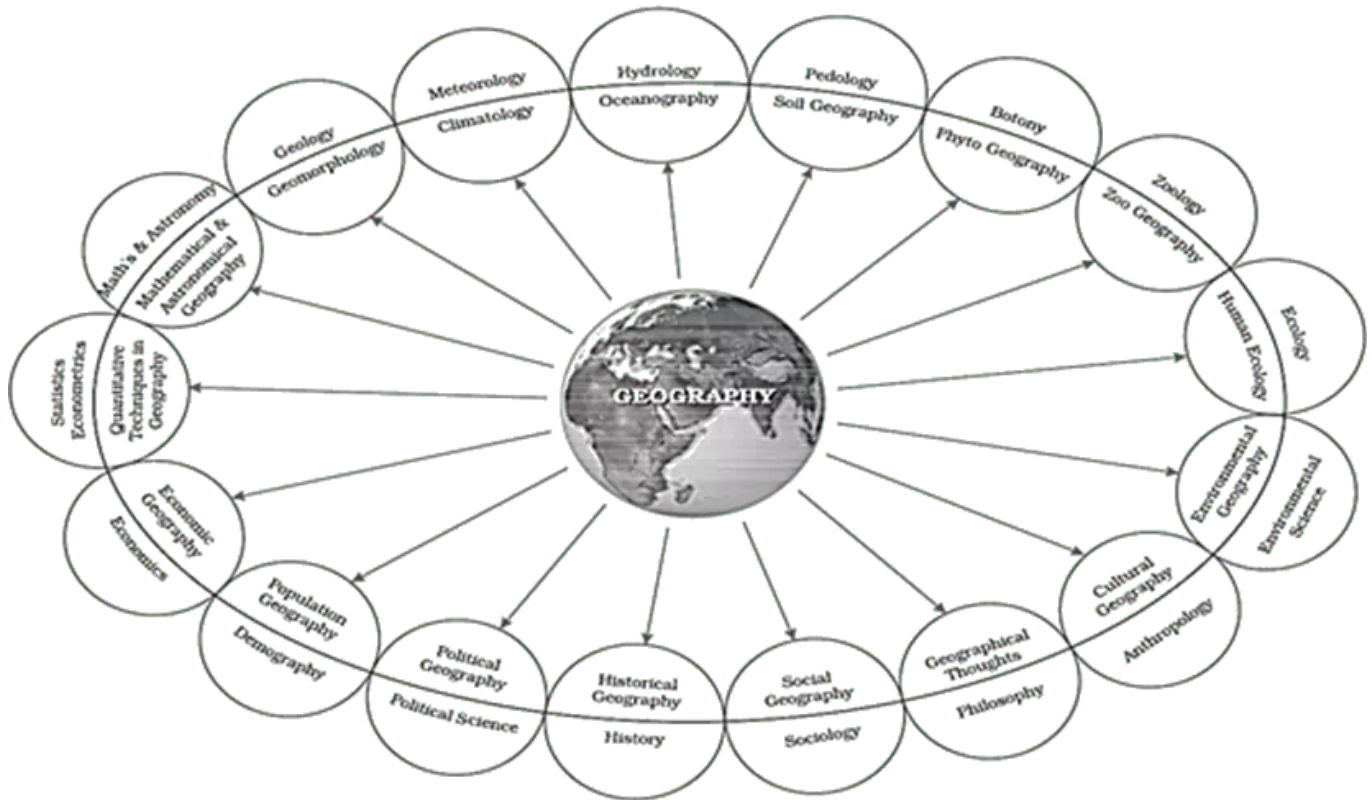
GEOGRAPHY

Meteorology
Climatology

Hydrology
Oceanography

Pedology
Soil Geography

Botony
Phyto Geography

Zoology
Zoo Geography

Ecology
Human Ecology

Environmental Geography
Environmental Science

Cultural Geography
Anthropology

Geographical Thoughts
Philosophy

Social Geography
Sociology

Historical Geography
History

Political Geography
Political Science

Population Geography
Demography

Economic Geography
Economics

Statistics Econometrics
Quantitative Techniques in Geography

Math's & Astronomy
Mathematical & Astronomical Geography

Geology
Geomorphology